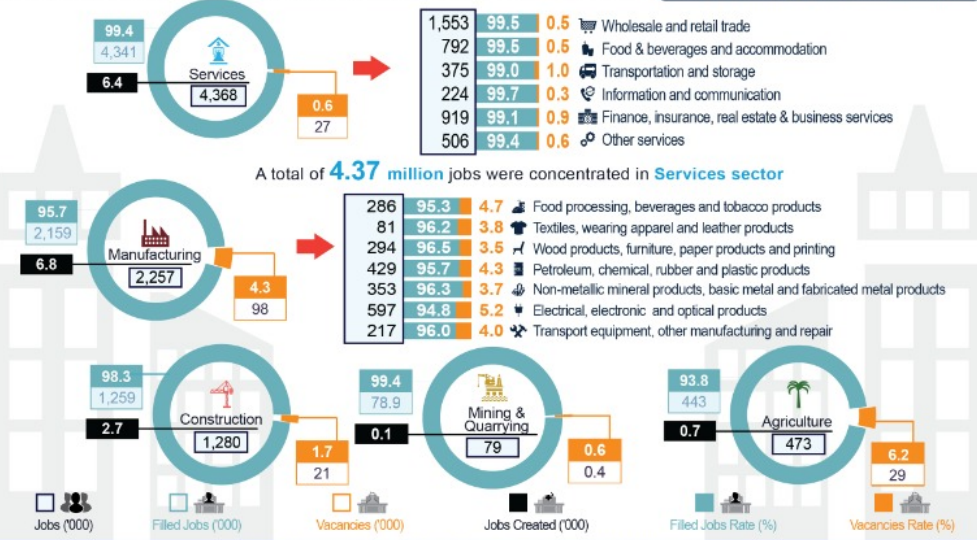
99.4
4,341
Services
6.4
4,368
0.6
27

| | | | |
|---|---|---|---|
| 1,553 | 99.5 | 0.5 | Wholesale and retail trade |
| 792 | 99.5 | 0.5 | Food & beverages and accommodation |
| 375 | 99.0 | 1.0 | Transportation and storage |
| 224 | 99.7 | 0.3 | Information and communication |
| 919 | 99.1 | 0.9 | Finance, insurance, real estate & business services |
| 506 | 99.4 | 0.6 | Other services |

A total of 4.37 million jobs were concentrated in Services sector

95.7
2,159
Manufacturing
6.8
2,257
4.3
98

| | | | |
|---|---|---|---|
| 286 | 95.3 | 4.7 | Food processing, beverages and tobacco products |
| 81 | 96.2 | 3.8 | Textiles, wearing apparel and leather products |
| 294 | 96.5 | 3.5 | Wood products, furniture, paper products and printing |
| 429 | 95.7 | 4.3 | Petroleum, chemical, rubber and plastic products |
| 353 | 96.3 | 3.7 | Non-metallic mineral products, basic metal and fabricated metal products |
| 597 | 94.8 | 5.2 | Electrical, electronic and optical products |
| 217 | 96.0 | 4.0 | Transport equipment, other manufacturing and repair |

98.3
1,259
Construction
2.7
1,280
1.7
21

99.4
78.9
Mining & Quarrying
0.1
79
0.6
0.4

93.8
443
Agriculture
0.7
473
6.2
29

Jobs ('000)
Filled Jobs ('000)
Vacancies ('000)
Jobs Created ('000)
Filled Jobs Rate (%)
Vacancies Rate (%)